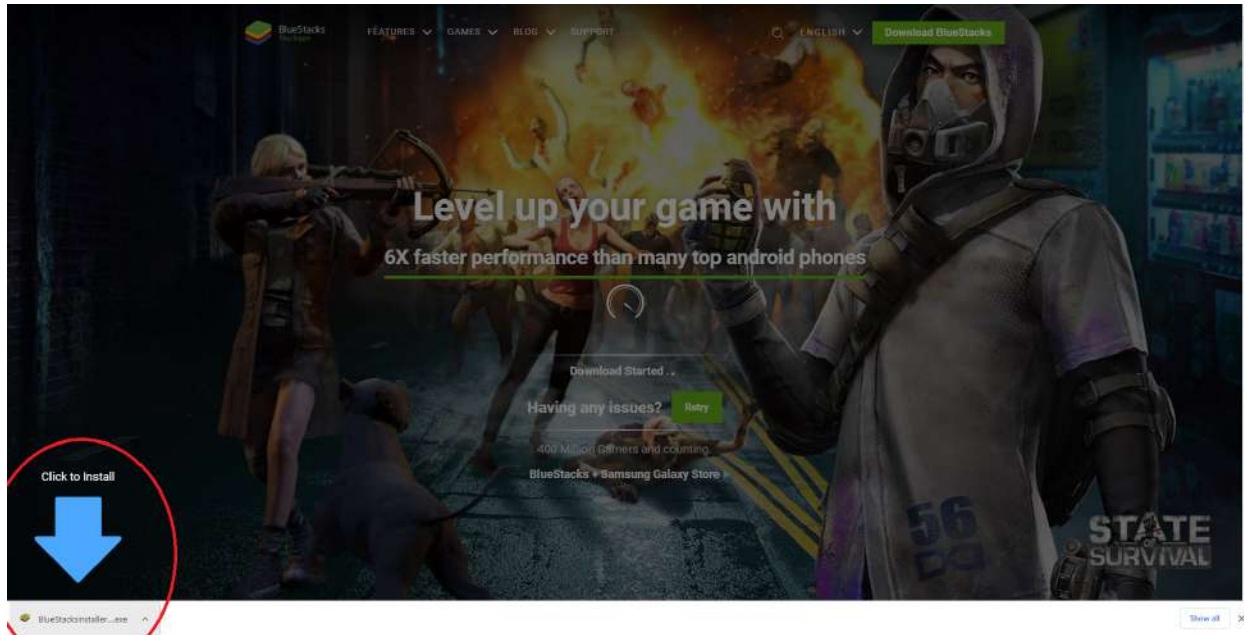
BlueStacks

FEATURES GAMES BLOG SUPPORT

ENGLISH

Download BlueStacks

Level up your game with

6X faster performance than many top android phones

Download Started ..

Having any issues? Retry

400 Million Gamers and counting

BlueStacks + Samsung Galaxy Store

Click to Install

56

STATE SURVIVAL

BlueStacksInstaller....exe

Show all